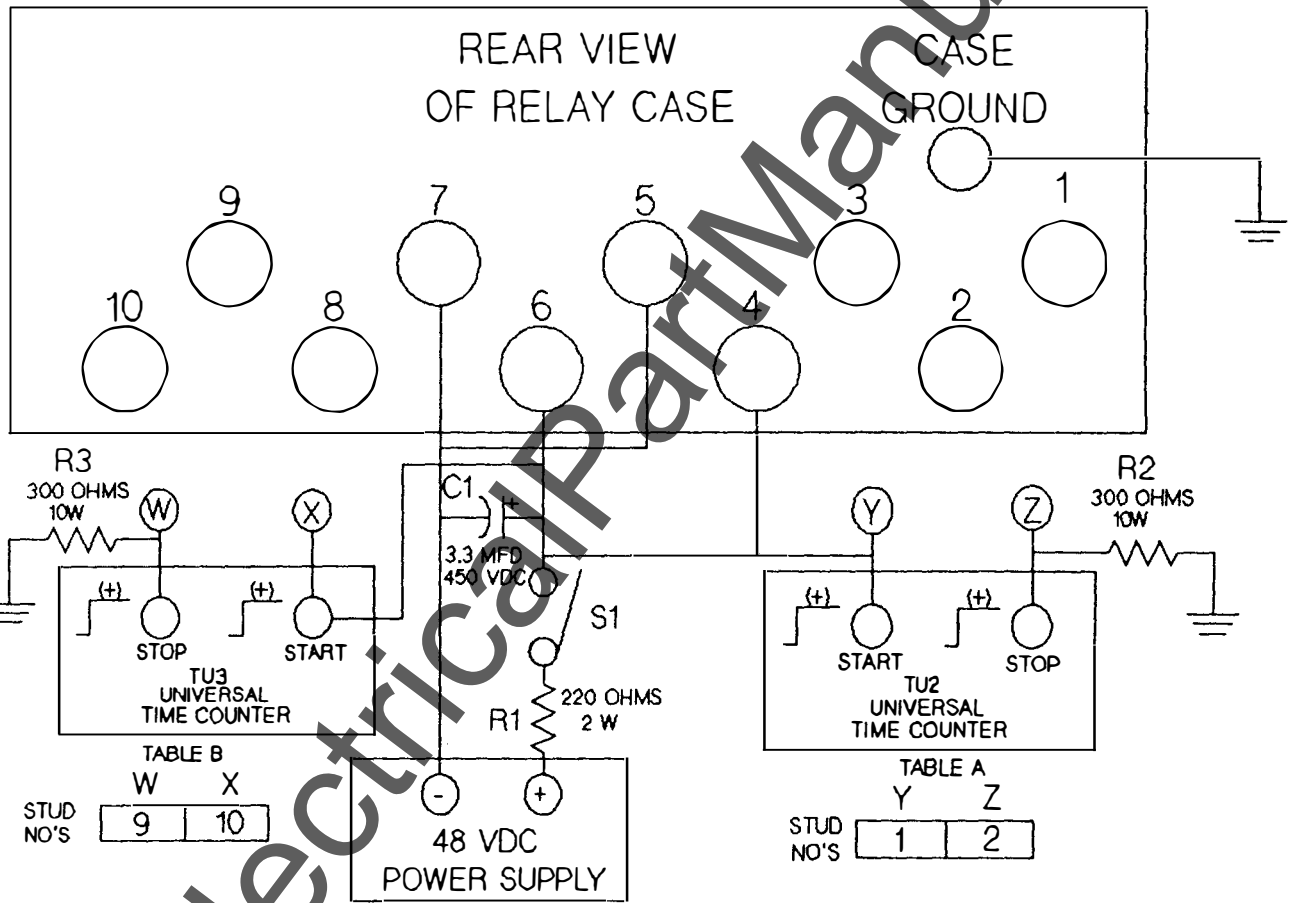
REAR VIEW
OF RELAY CASE

CASE
GROUND

9 7 5 3 1

10 8 6 4 2

R3
300 OHMS
10W

W X

C1
+
3.3 MFD
450 VDC

Y Z

R2
300 OHMS
10W

(+) STOP (+) START
TU3
UNIVERSAL
TIME COUNTER

S1

220 OHMS
2 W
R1

(+) START (+) STOP
TU2
UNIVERSAL
TIME COUNTER

TABLE B

| | W | X |
|---|---|---|
| STUD NO'S | 9 | 10 |

- +
48 VDC
POWER SUPPLY

TABLE A

| | Y | Z |
|---|---|---|
| STUD NO'S | 1 | 2 |

ElectricalPartManuals